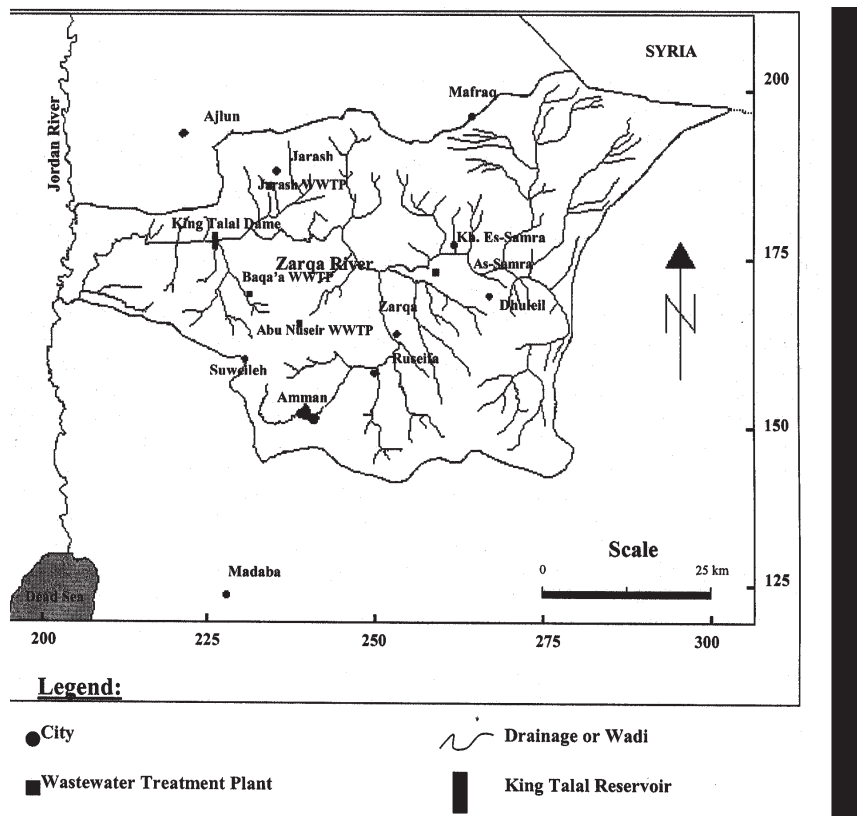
SYRIA

200

Mafraq

Ajlun

Jordan River

Jarash

Jarash WWTP

King Talal Dame

175

Kh. Es-Samra

Zarqa River

As-Samra

Baqa'a WWTP

Dhuleil

Zarqa

Abu Nuseir WWTP

N

Ruseifa

Suweileh

Amman

150

Scale

0

25 km

Madaba

125

Dead Sea

200

225

250

275

300

Legend:

City

Drainage or Wadi

Wastewater Treatment Plant

King Talal Reservoir